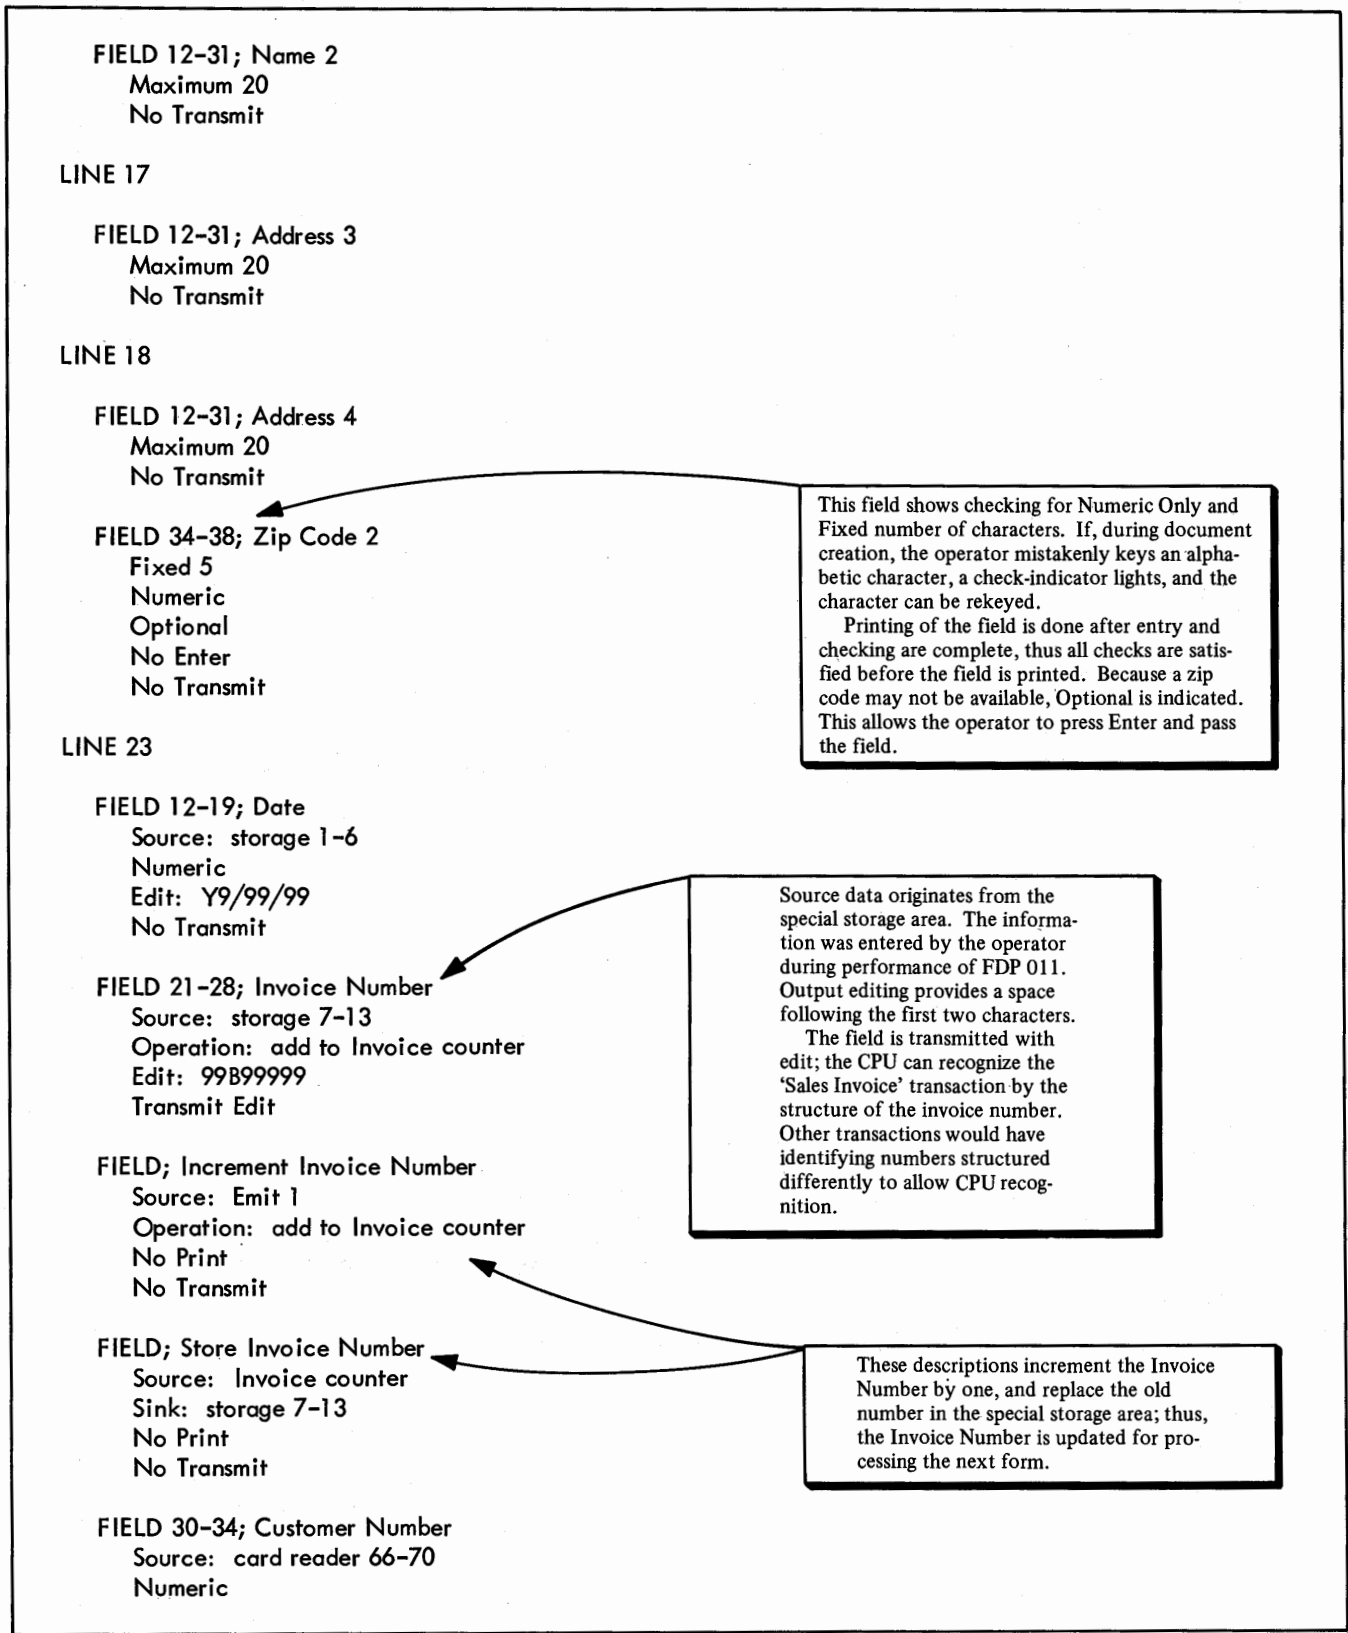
FIELD 12-31; Name 2
Maximum 20
No Transmit

LINE 17

FIELD 12-31; Address 3
Maximum 20
No Transmit

LINE 18

FIELD 12-31; Address 4
Maximum 20
No Transmit

FIELD 34-38; Zip Code 2
Fixed 5
Numeric
Optional
No Enter
No Transmit

This field shows checking for Numeric Only and Fixed number of characters. If, during document creation, the operator mistakenly keys an alphabetic character, a check-indicator lights, and the character can be rekeyed.

Printing of the field is done after entry and checking are complete, thus all checks are satisfied before the field is printed. Because a zip code may not be available, Optional is indicated. This allows the operator to press Enter and pass the field.

LINE 23

FIELD 12-19; Date
Source: storage 1-6
Numeric
Edit: Y9/99/99
No Transmit

FIELD 21-28; Invoice Number
Source: storage 7-13
Operation: add to Invoice counter
Edit: 99B99999
Transmit Edit

Source data originates from the special storage area. The information was entered by the operator during performance of FDP 011. Output editing provides a space following the first two characters.

The field is transmitted with edit; the CPU can recognize the 'Sales Invoice' transaction by the structure of the invoice number. Other transactions would have identifying numbers structured differently to allow CPU recognition.

FIELD; Increment Invoice Number
Source: Emit 1
Operation: add to Invoice counter
No Print
No Transmit

FIELD; Store Invoice Number
Source: Invoice counter
Sink: storage 7-13
No Print
No Transmit

These descriptions increment the Invoice Number by one, and replace the old number in the special storage area; thus, the Invoice Number is updated for processing the next form.

FIELD 30-34; Customer Number
Source: card reader 66-70
Numeric